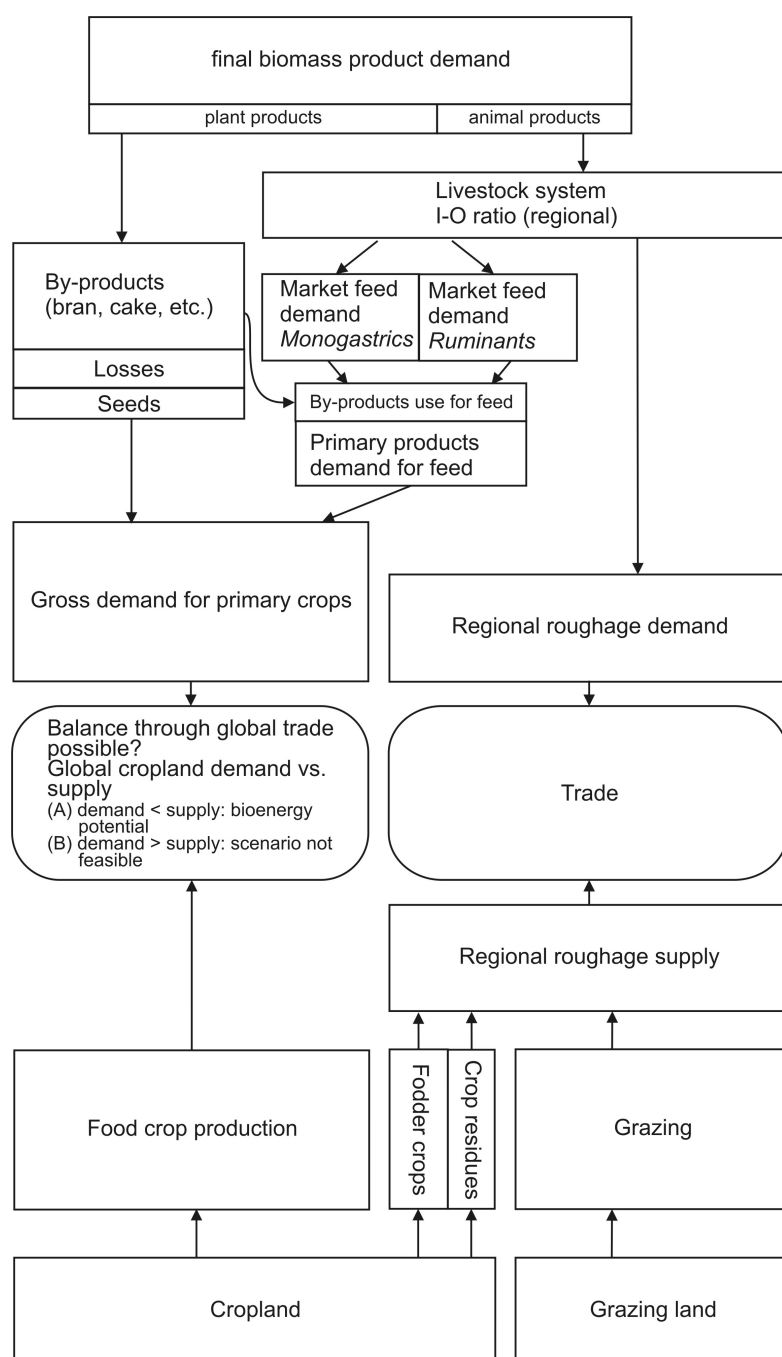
final biomass product demand

plant products

animal products

Livestock system
I-O ratio (regional)

By-products
(bran, cake, etc.)

Losses

Seeds

Market feed demand
*Monogastrics*

Market feed demand
*Ruminants*

By-products use for feed

Primary products demand for feed

Gross demand for primary crops

Regional roughage demand

Balance through global trade possible?
Global cropland demand vs. supply
(A) demand < supply: bioenergy potential
(B) demand > supply: scenario not feasible

Trade

Regional roughage supply

Food crop production

Fodder crops

Crop residues

Grazing

Cropland

Grazing land